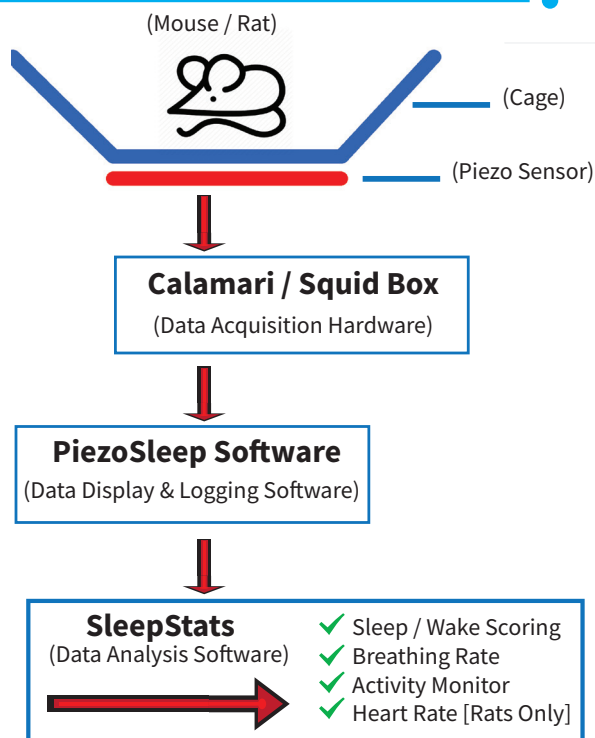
(Mouse / Rat)

(Cage)

(Piezo Sensor)

Calamari / Squid Box
(Data Acquisition Hardware)

PiezoSleep Software
(Data Display & Logging Software)

SleepStats
(Data Analysis Software)

✓ Sleep / Wake Scoring
✓ Breathing Rate
✓ Activity Monitor
✓ Heart Rate [Rats Only]